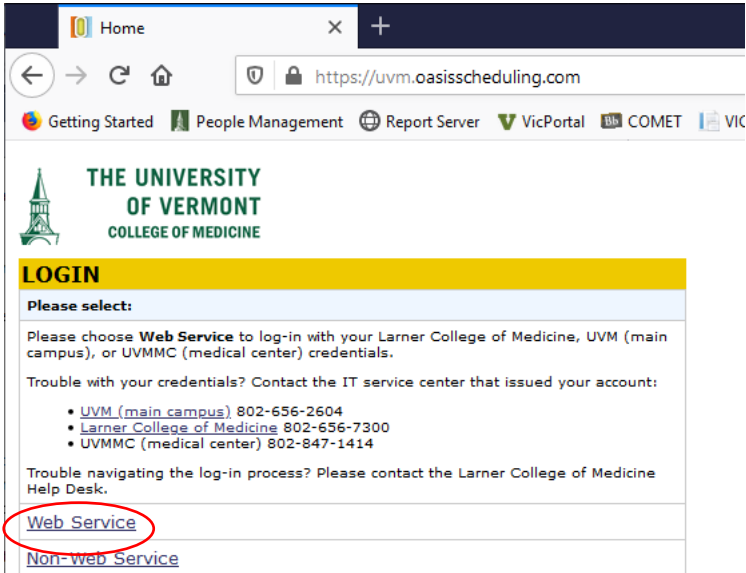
Home

https://uvm.oasisscheduling.com

Getting Started People Management Report Server VicPortal COMET VIC

THE UNIVERSITY OF VERMONT
COLLEGE OF MEDICINE

LOGIN

Please select:

Please choose **Web Service** to log-in with your Larner College of Medicine, UVM (main campus), or UVMMC (medical center) credentials.

Trouble with your credentials? Contact the IT service center that issued your account:

- UVM (main campus) 802-656-2604
- Larner College of Medicine 802-656-7300
- UVMMC (medical center) 802-847-1414

Trouble navigating the log-in process? Please contact the Larner College of Medicine Help Desk.

Web Service

Non-Web Service